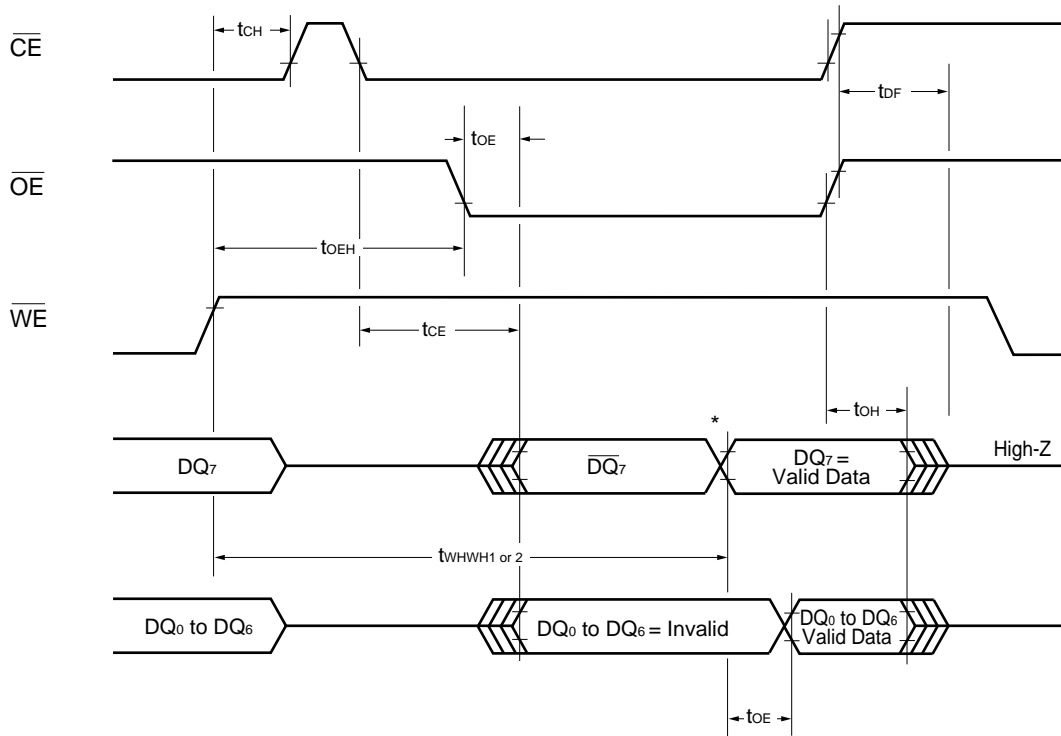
$\overline{CE}$

$t_{CH}$

$t_{DF}$

$t_{OE}$

$\overline{OE}$

$t_{OEH}$

$\overline{WE}$

$t_{CE}$

$t_{OH}$

*

$DQ_7$

$\overline{DQ_7}$

$DQ_7$ = Valid Data

High-Z

$t_{WHWH1 \text{ or } 2}$

$DQ_0$ to $DQ_6$

$DQ_0$ to $DQ_6$ = Invalid

$DQ_0$ to $DQ_6$ Valid Data

$t_{OE}$